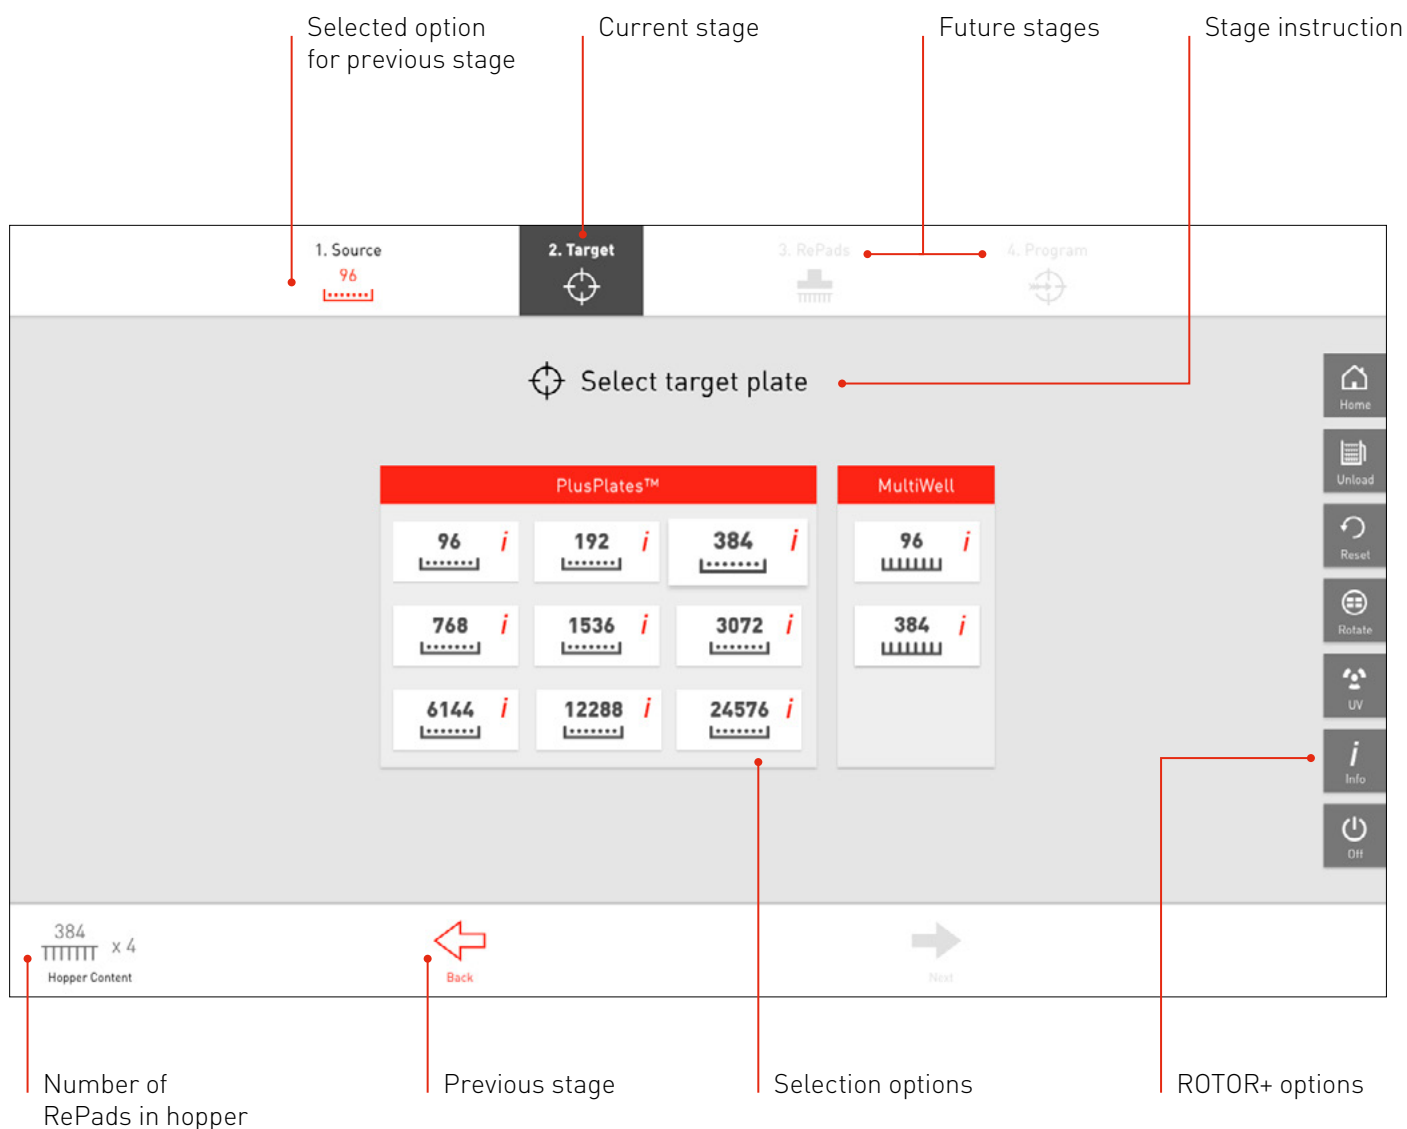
Selected option for previous stage

Current stage

Future stages

Stage instruction

1. Source
96

2. Target

3. RePads

4. Program

Select target plate

Home

Unload

Reset

Rotate

UV

Info

Off

PlusPlates™

96 i

192 i

384 i

768 i

1536 i

3072 i

6144 i

12288 i

24576 i

MultiWell

96 i

384 i

384
x 4
Hopper Content

Back

Next

Number of RePads in hopper

Previous stage

Selection options

ROTOR+ options